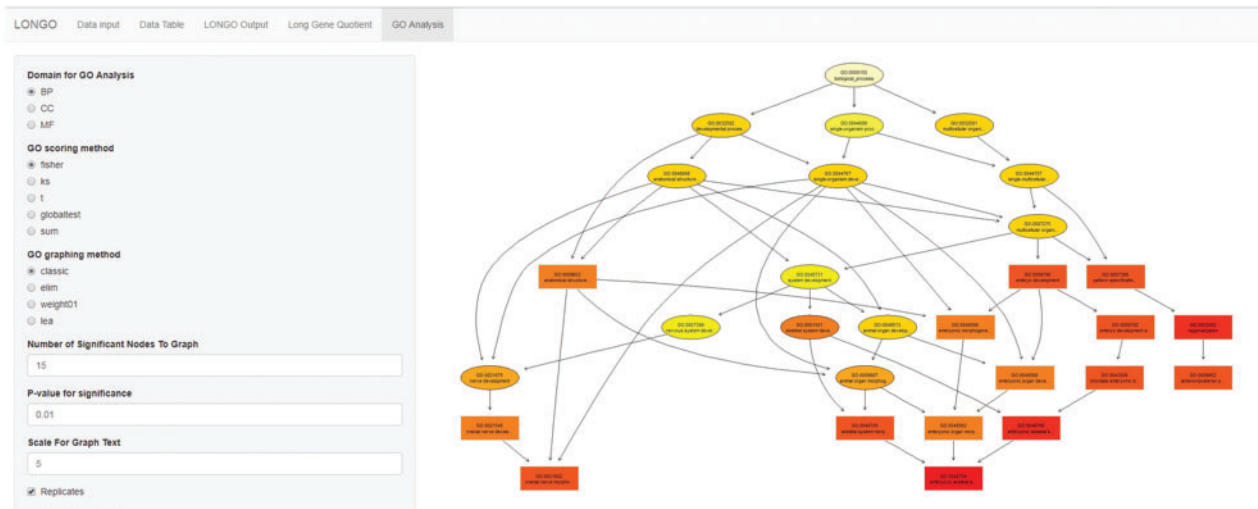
LONGO Data input Data Table LONGO Output Long Gene Quotient GO Analysis

Domain for GO Analysis
BP
CC
MF

GO scoring method
fisher
ks
t
globaltest
sum

GO graphing method
classic
elim
weight01
lea

Number of Significant Nodes To Graph
15

P-value for significance
0.01

Scale For Graph Text
5

Replicates

GO:0008150
biological_process

GO:0032502
developmental process

GO:0044699
single-organism proc.

GO:0032501
multicellular organ.

GO:0048856
anatomical structure

GO:0044767
single-organism deve.

GO:0044707
single-multicellular

GO:0007275
multicellular organ.

GO:0009653
anatomical structure

GO:0048731
system development

GO:0009790
embryo development

GO:0007389
pattern specificatio.

GO:0007399
nervous system deve.

GO:0001501
skeletal system deve.

GO:0048513
animal organ develop.

GO:0048598
embryonic morphogene.

GO:0009792
embryo development e.

GO:0003002
regionalization

GO:0021675
nerve development

GO:0009887
animal organ morphog.

GO:0048568
embryonic organ deve.

GO:0043009
chordate embryonic d.

GO:0009952
anterior/posterior p.

GO:0021545
cranial nerve develo.

GO:0048705
skeletal system morp.

GO:0048562
embryonic organ morp.

GO:0048706
embryonic skeletal s.

GO:0021602
cranial nerve morpho.

GO:0048704
embryonic skeletal s.